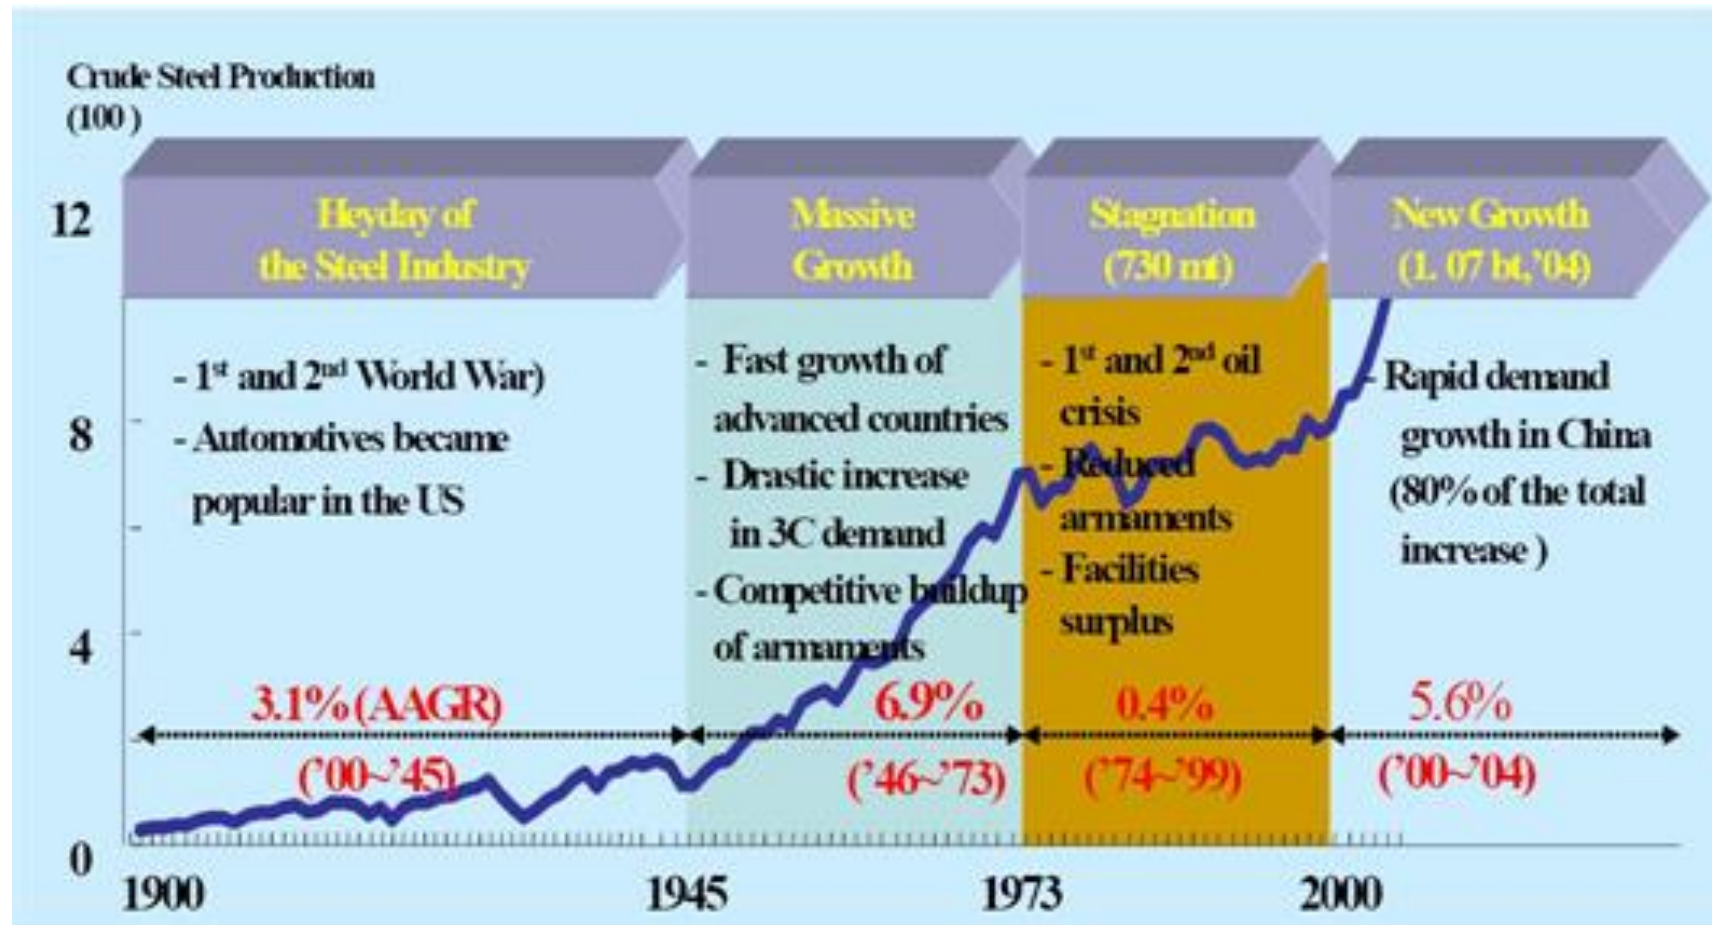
Crude Steel Production (100 )

12

8

4

0

Heyday of the Steel Industry

Massive Growth

Stagnation (730 mt)

New Growth (1. 07 bt,'04)

- 1$^{st}$ and 2$^{nd}$ World War)
- Automotives became popular in the US

- Fast growth of advanced countries
- Drastic increase in 3C demand
- Competitive buildup of armaments

- 1$^{st}$ and 2$^{nd}$ oil crisis
- Reduced armaments
- Facilities surplus

- Rapid demand growth in China (80% of the total increase )

3.1% (AAGR)
('00~'45)

6.9%
('46~'73)

0.4%
('74~'99)

5.6%
('00~'04)

1900

1945

1973

2000